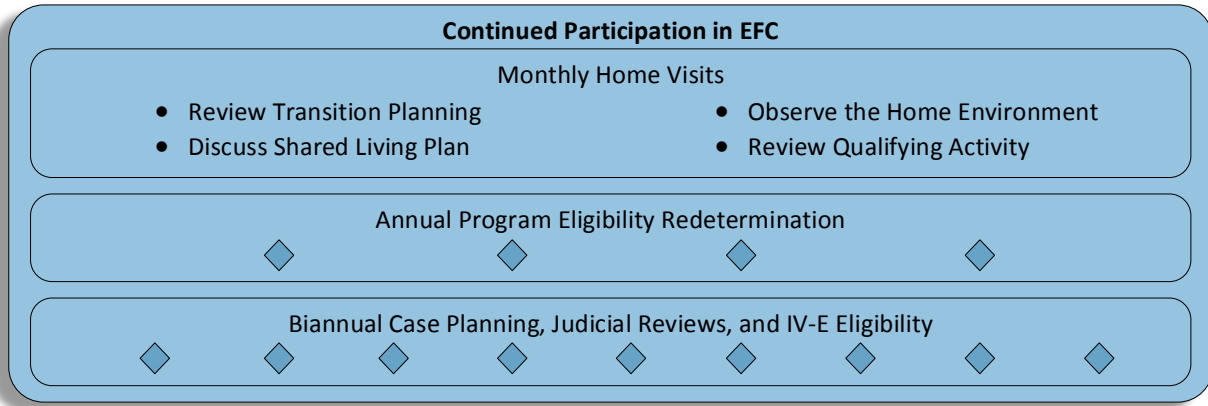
**Continued Participation in EFC**

Monthly Home Visits

- Review Transition Planning
- Discuss Shared Living Plan
- Observe the Home Environment
- Review Qualifying Activity

Annual Program Eligibility Redetermination

Biannual Case Planning, Judicial Reviews, and IV-E Eligibility